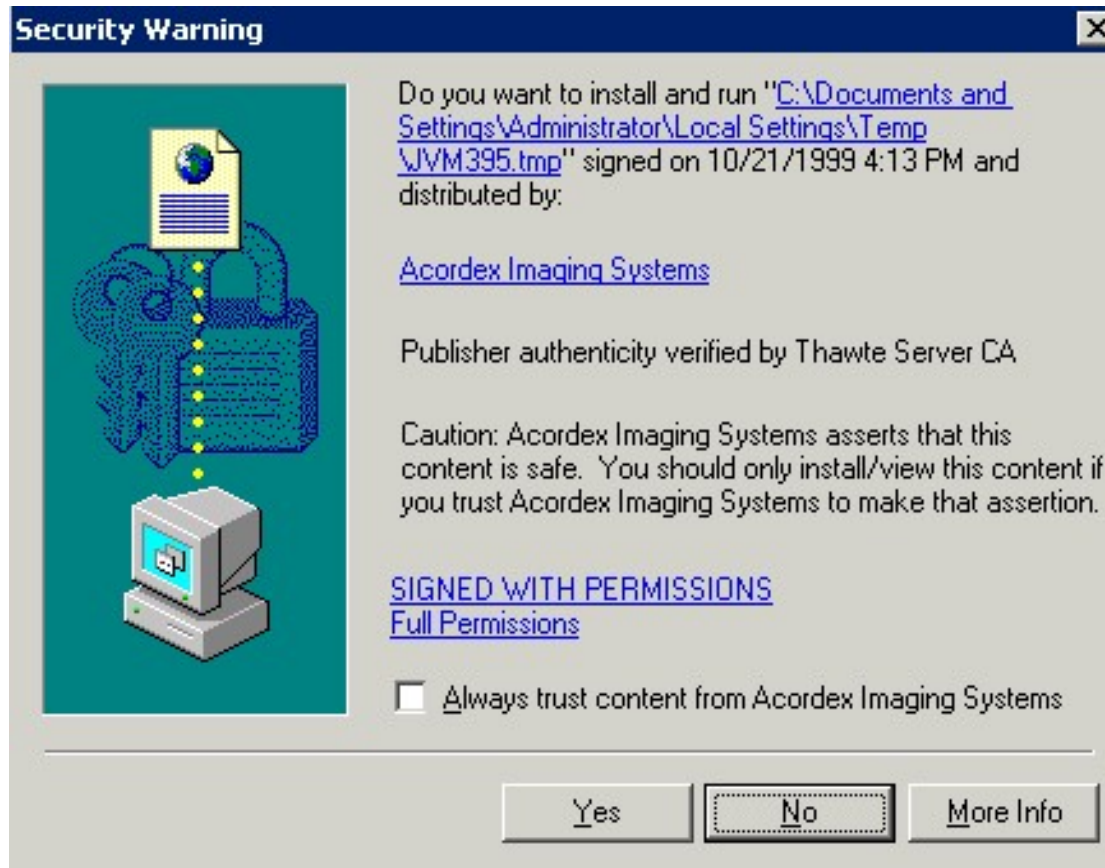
Security Warning

Do you want to install and run "C:\Documents and Settings\Administrator\Local Settings\Temp\JVM395.tmp" signed on 10/21/1999 4:13 PM and distributed by:

Acordex Imaging Systems

Publisher authenticity verified by Thawte Server CA

Caution: Acordex Imaging Systems asserts that this content is safe. You should only install/view this content if you trust Acordex Imaging Systems to make that assertion.

SIGNED WITH PERMISSIONS
Full Permissions

Always trust content from Acordex Imaging Systems

Yes No More Info